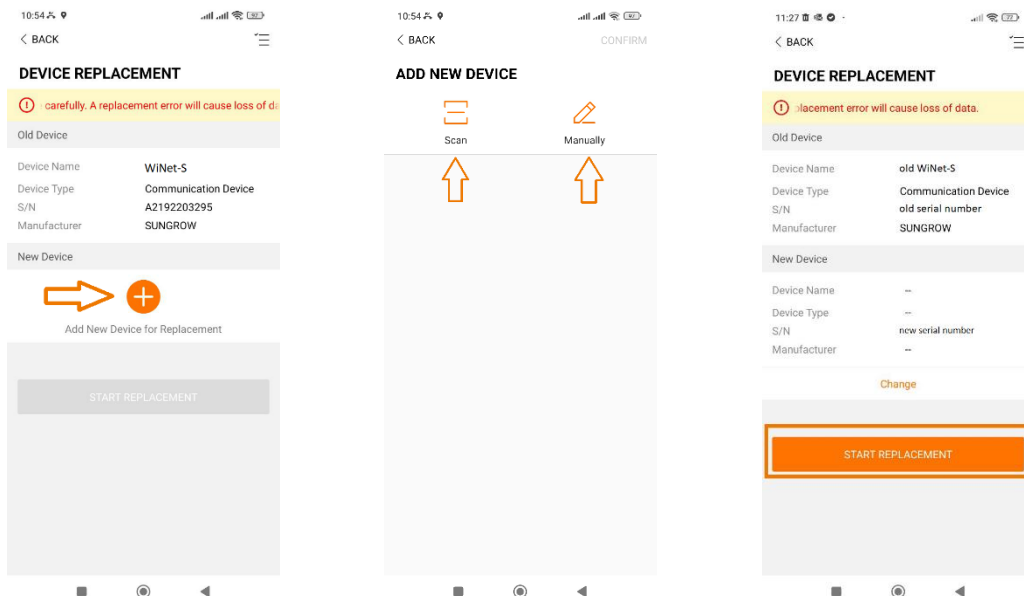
10:54

BACK

DEVICE REPLACEMENT

carefully. A replacement error will cause loss of da

Old Device

Device Name WiNet-S
Device Type Communication Device
S/N A2192203295
Manufacturer SUNGROW

New Device

Add New Device for Replacement

START REPLACEMENT

10:54

BACK CONFIRM

ADD NEW DEVICE

Scan Manually

11:27

BACK

DEVICE REPLACEMENT

placement error will cause loss of data.

Old Device

Device Name old WiNet-S
Device Type Communication Device
S/N old serial number
Manufacturer SUNGROW

New Device

Device Name --
Device Type --
S/N new serial number
Manufacturer --

Change

START REPLACEMENT